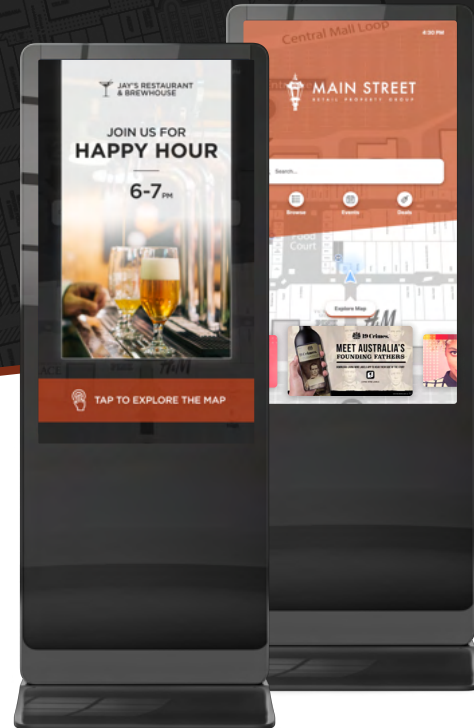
JAY'S RESTAURANT & BREWHOUSE

JOIN US FOR
HAPPY HOUR

6-7PM

TAP TO EXPLORE THE MAP

Central Mall Loop

4:30 PM

MAIN STREET
RETAIL PROPERTY GROUP

Search...

Browse
Events
Deals

Food Court

Explore Map

H&M

19 Crimes.
MEET AUSTRALIA'S FOUNDING FATHERS